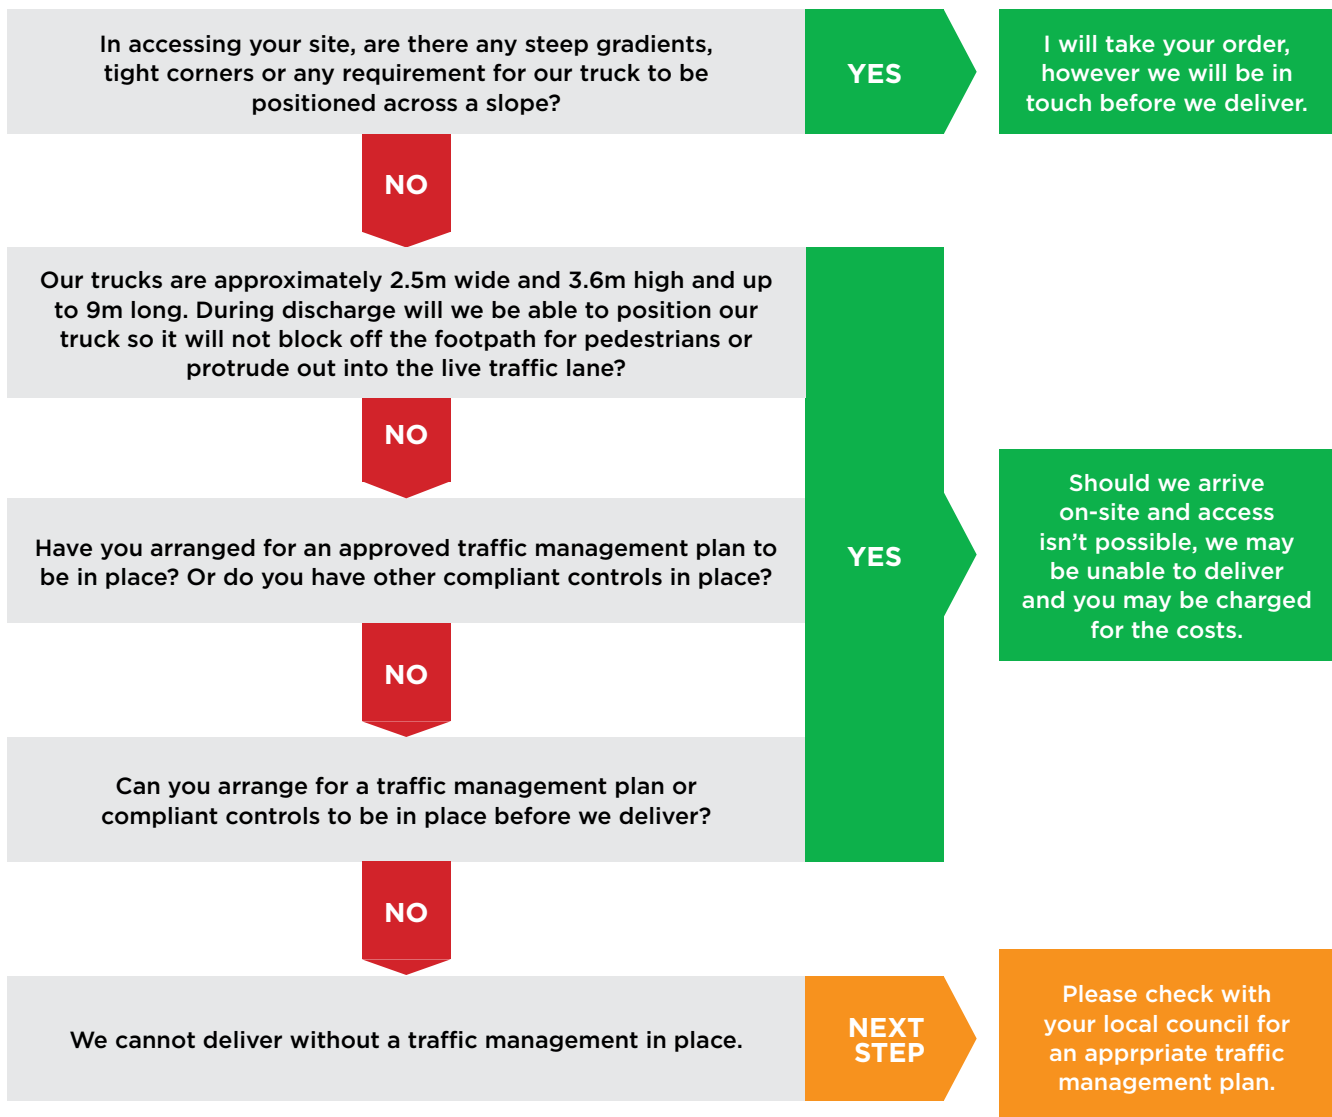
In accessing your site, are there any steep gradients, tight corners or any requirement for our truck to be positioned across a slope?

YES

I will take your order, however we will be in touch before we deliver.

NO

Our trucks are approximately 2.5m wide and 3.6m high and up to 9m long. During discharge will we be able to position our truck so it will not block off the footpath for pedestrians or protrude out into the live traffic lane?

NO

Have you arranged for an approved traffic management plan to be in place? Or do you have other compliant controls in place?

YES

Should we arrive on-site and access isn't possible, we may be unable to deliver and you may be charged for the costs.

NO

Can you arrange for a traffic management plan or compliant controls to be in place before we deliver?

NO

We cannot deliver without a traffic management in place.

NEXT STEP

Please check with your local council for an apprpriate traffic management plan.